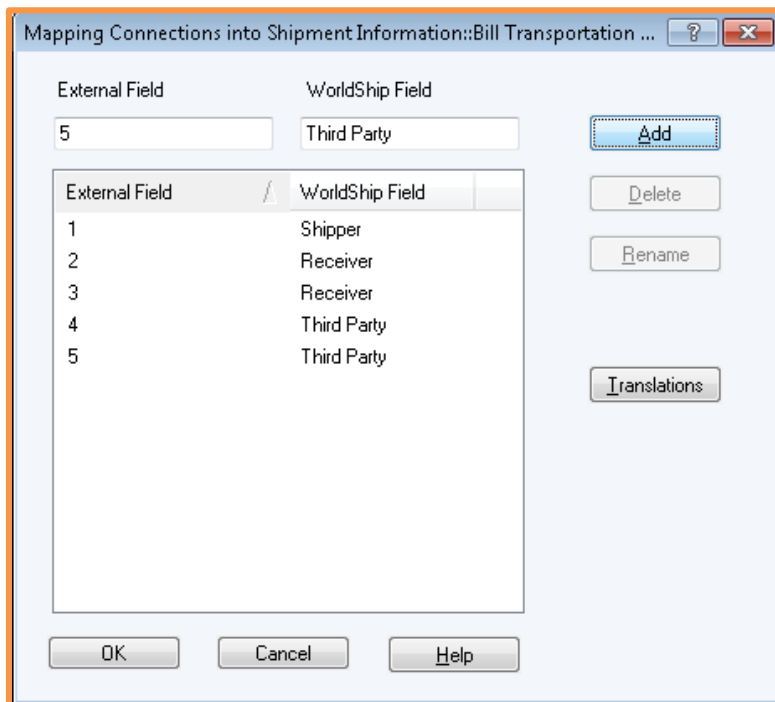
Mapping Connections into Shipment Information::Bill Transportation ... ? X

External Field

WorldShip Field

5

Third Party

Add

Delete

Rename

Translations

| External Field | WorldShip Field |
|---|---|
| 1 | Shipper |
| 2 | Receiver |
| 3 | Receiver |
| 4 | Third Party |
| 5 | Third Party |

OK

Cancel

Help